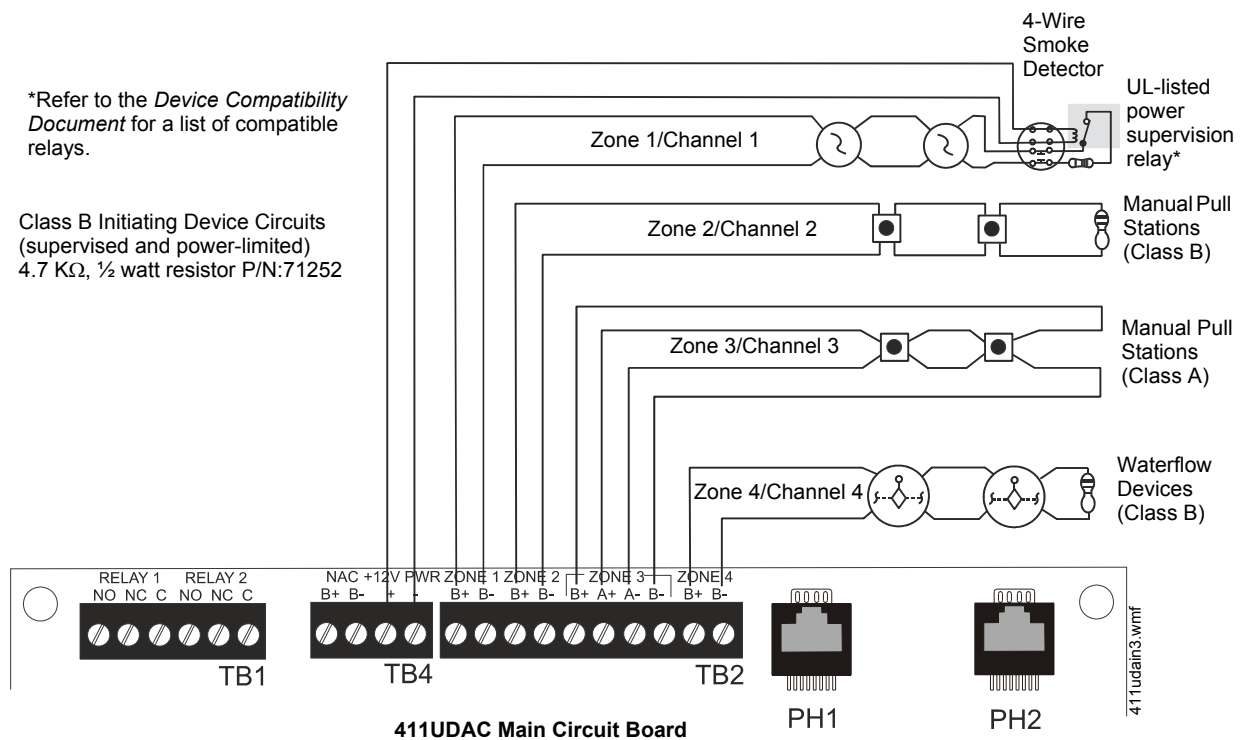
4-Wire Smoke Detector

UL-listed power supervision relay*

*Refer to the *Device Compatibility Document* for a list of compatible relays.

Zone 1/Channel 1

Class B Initiating Device Circuits (supervised and power-limited) 4.7 K$\Omega$, ½ watt resistor P/N:71252

Zone 2/Channel 2

Manual Pull Stations (Class B)

Zone 3/Channel 3

Manual Pull Stations (Class A)

Zone 4/Channel 4

Waterflow Devices (Class B)

RELAY 1 NO NC C RELAY 2 NO NC C

NAC B+ B- +12V PWR + - ZONE 1 B+ B- ZONE 2 B+ B- ZONE 3 B+ A+ A- B- ZONE 4 B+ B-

TB1

TB4

TB2

PH1

PH2

411udain3.wmf

411UDAC Main Circuit Board